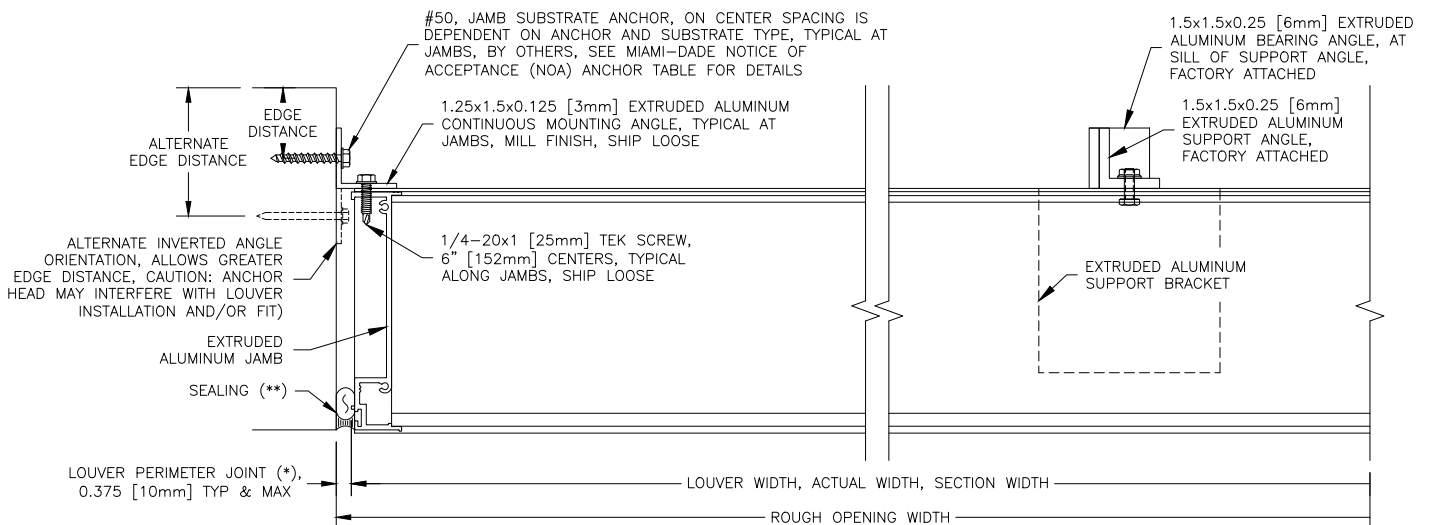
#50, JAMB SUBSTRATE ANCHOR, ON CENTER SPACING IS DEPENDENT ON ANCHOR AND SUBSTRATE TYPE, TYPICAL AT JAMBS, BY OTHERS, SEE MIAMI-DADE NOTICE OF ACCEPTANCE (NOA) ANCHOR TABLE FOR DETAILS

1.5x1.5x0.25 [6mm] EXTRUDED ALUMINUM BEARING ANGLE, AT SILL OF SUPPORT ANGLE, FACTORY ATTACHED

EDGE DISTANCE

ALTERNATE EDGE DISTANCE

1.25x1.5x0.125 [3mm] EXTRUDED ALUMINUM CONTINUOUS MOUNTING ANGLE, TYPICAL AT JAMBS, MILL FINISH, SHIP LOOSE

1.5x1.5x0.25 [6mm] EXTRUDED ALUMINUM SUPPORT ANGLE, FACTORY ATTACHED

ALTERNATE INVERTED ANGLE ORIENTATION, ALLOWS GREATER EDGE DISTANCE, CAUTION: ANCHOR HEAD MAY INTERFERE WITH LOUVER INSTALLATION AND/OR FIT)

1/4-20x1 [25mm] TEK SCREW, 6" [152mm] CENTERS, TYPICAL ALONG JAMBS, SHIP LOOSE

EXTRUDED ALUMINUM SUPPORT BRACKET

EXTRUDED ALUMINUM JAMB

SEALING (**)

LOUVER PERIMETER JOINT (*), 0.375 [10mm] TYP & MAX

LOUVER WIDTH, ACTUAL WIDTH, SECTION WIDTH

ROUGH OPENING WIDTH